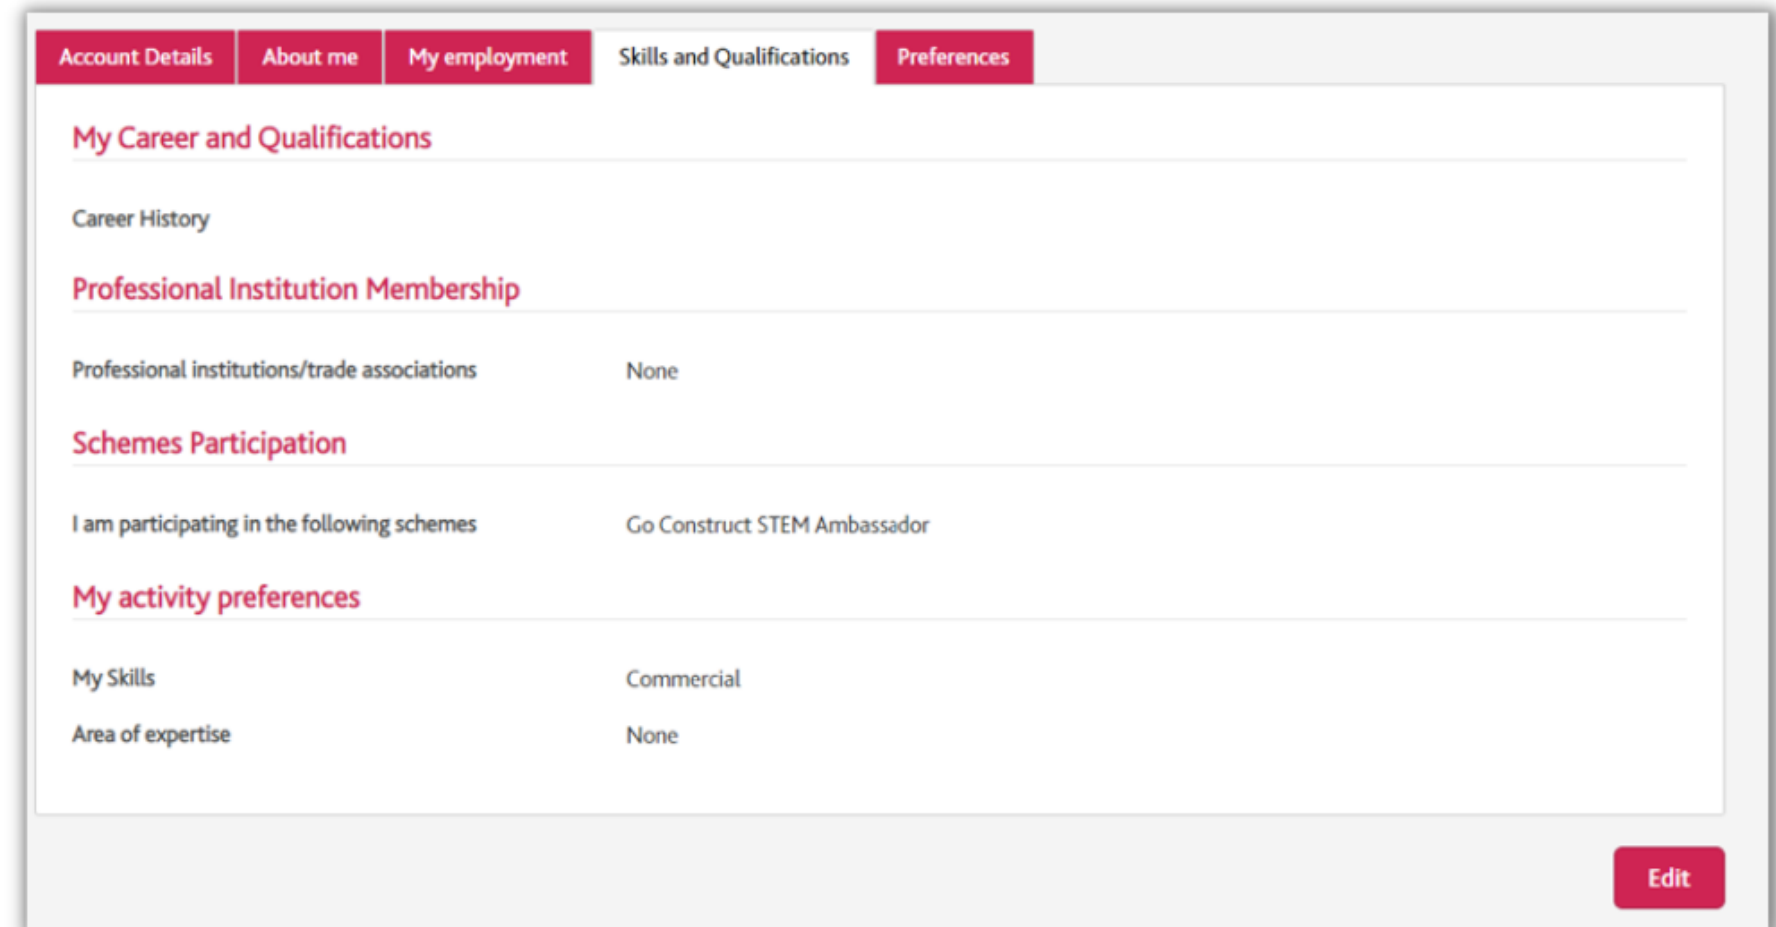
Account Details About me My employment Skills and Qualifications Preferences

My Career and Qualifications

Career History

Professional Institution Membership

| | |
|---|---|
| Professional institutions/trade associations | None |

Schemes Participation

| | |
|---|---|
| I am participating in the following schemes | Go Construct STEM Ambassador |

My activity preferences

| | |
|---|---|
| My Skills | Commercial |
| Area of expertise | None |

Edit